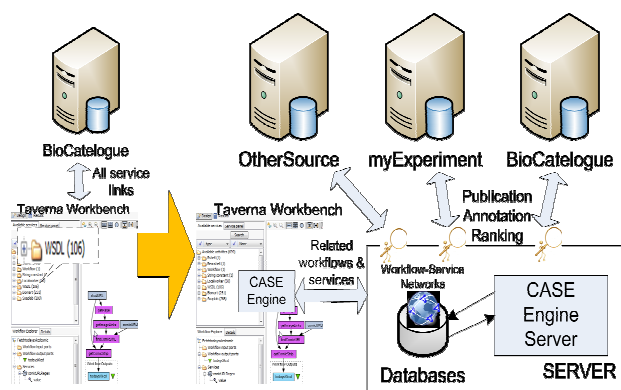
BioCatelogue

All service links

Taverna Workbench

WSDL (106)

OtherSource

myExperiment

BioCatelogue

Publication Annotation Ranking

Taverna Workbench

Related workflows & services

CASE Engine

Workflow-Service Networks

CASE Engine Server

Databases

SERVER